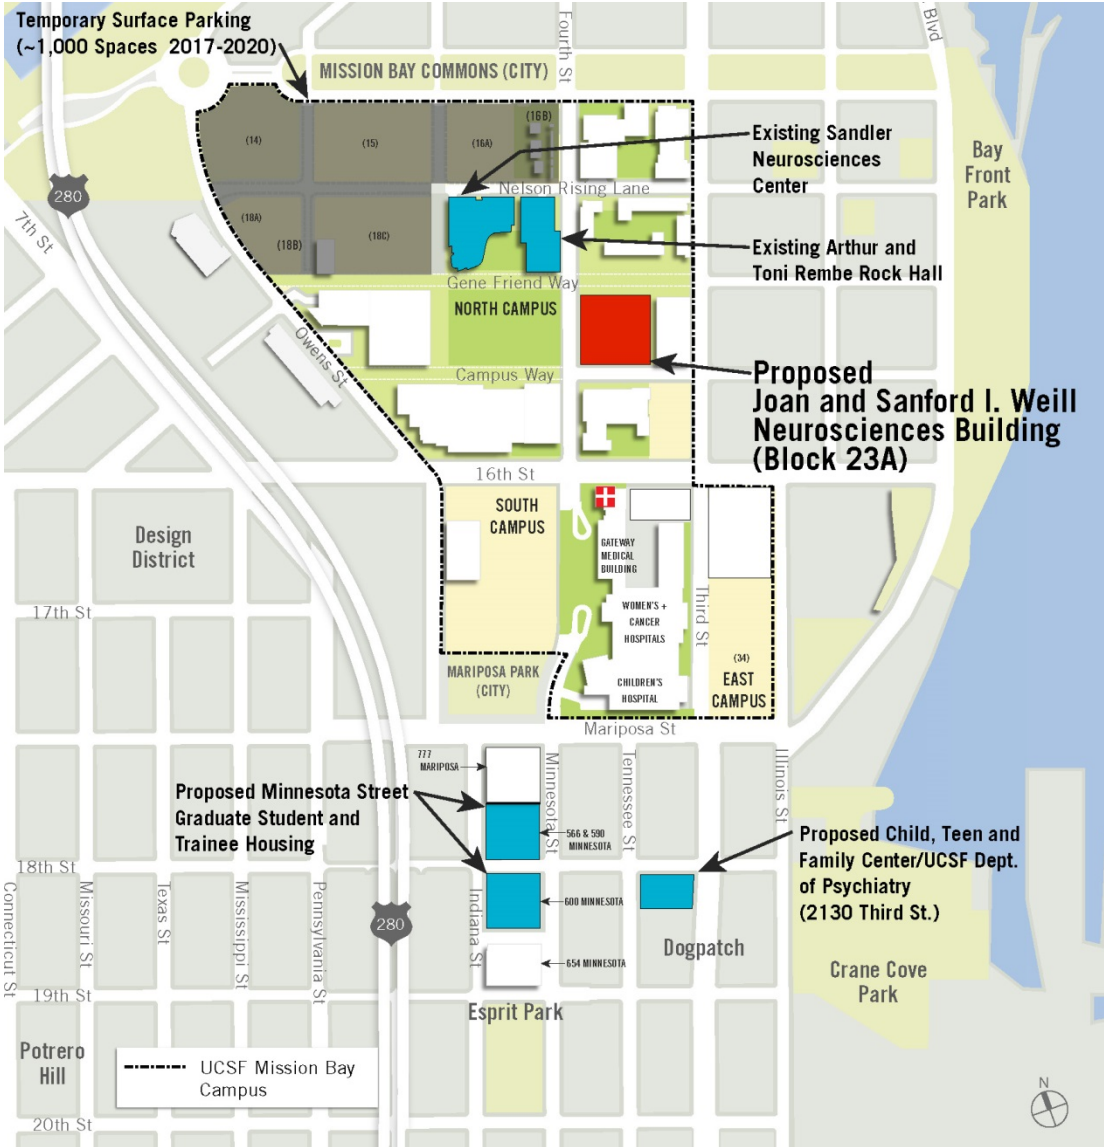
Temporary Surface Parking
(~1,000 Spaces 2017-2020)

MISSION BAY COMMONS (CITY)

Fourth St

Blvd

(14)
(15)
(16A)
(16B)
(18A)
(18B)
(18C)

Existing Sandler Neurosciences Center

Bay Front Park

Nelson Rising Lane

Existing Arthur and Toni Rembe Rock Hall

Gene Friend Way

NORTH CAMPUS

280

7th St

Owens St

Campus Way

Proposed
Joan and Sanford I. Weill Neurosciences Building (Block 23A)

16th St

SOUTH CAMPUS

GATEWAY MEDICAL BUILDING

WOMEN'S + CANCER HOSPITALS

CHILDREN'S HOSPITAL

Third St

(34)
EAST CAMPUS

Design District

17th St

MARIPOSA PARK (CITY)

Mariposa St

777 MARIPOSA

Minnesota St

Tennessee St

Illinois St

Proposed Minnesota Street Graduate Student and Trainee Housing

566 & 590 MINNESOTA

Proposed Child, Teen and Family Center/UCSF Dept. of Psychiatry (2130 Third St.)

18th St

Connecticut St

Missouri St

Texas St

Mississippi St

Pennsylvania St

280

Indiana St

600 MINNESOTA

654 MINNESOTA

Dogpatch

Crane Cove Park

19th St

Esprit Park

Potrero Hill

UCSF Mission Bay Campus

20th St

N